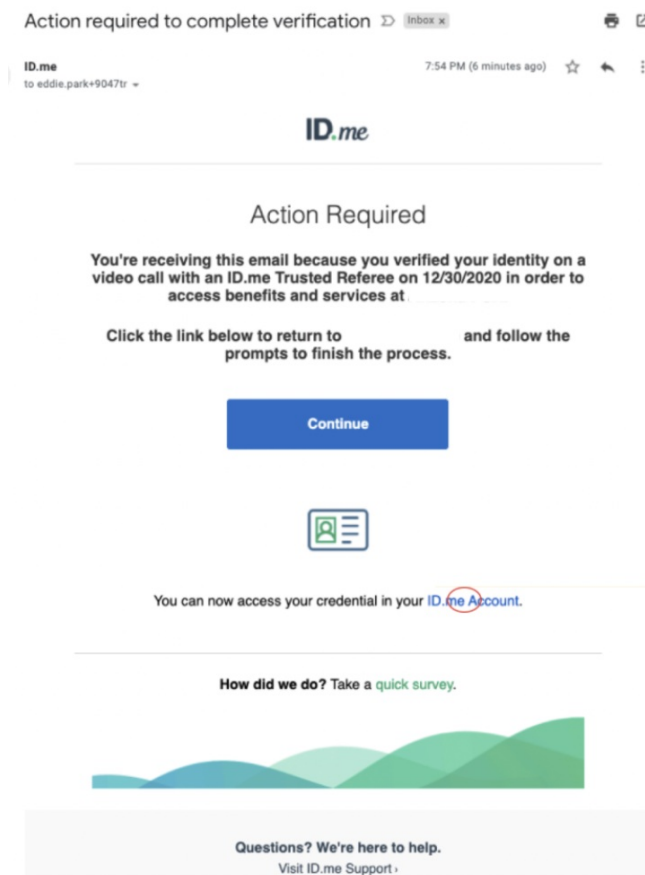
Action required to complete verification Inbox ×

ID.me
to eddie.park+9047tr

7:54 PM (6 minutes ago)

ID.me

Action Required

You're receiving this email because you verified your identity on a video call with an ID.me Trusted Referee on 12/30/2020 in order to access benefits and services at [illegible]

Click the link below to return to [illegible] and follow the prompts to finish the process.

Continue

You can now access your credential in your ID.me Account.

How did we do? Take a quick survey.

Questions? We're here to help.
Visit ID.me Support ›